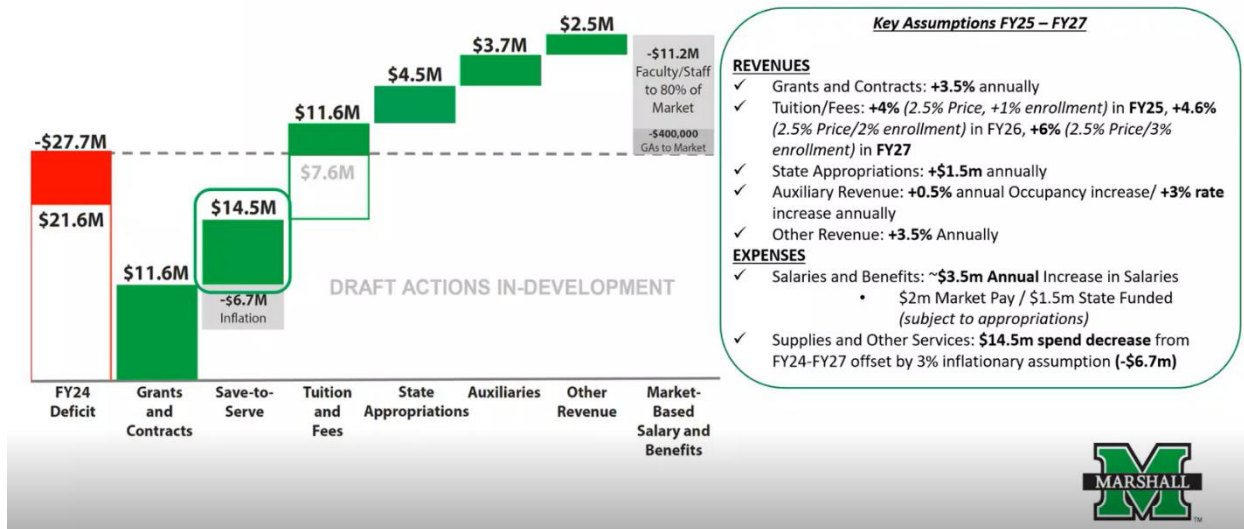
-$27.7M

$21.6M

$11.6M

$14.5M

-$6.7M Inflation

$11.6M

$7.6M

$4.5M

$3.7M

$2.5M

-$11.2M Faculty/Staff to 80% of Market

-$400,000 GAs to Market

DRAFT ACTIONS IN-DEVELOPMENT

FY24 Deficit

Grants and Contracts

Save-to-Serve

Tuition and Fees

State Appropriations

Auxiliaries

Other Revenue

Market-Based Salary and Benefits

Key Assumptions FY25 – FY27

REVENUES

✓ Grants and Contracts: +3.5% annually

✓ Tuition/Fees: +4% (2.5% Price, +1% enrollment) in FY25, +4.6% (2.5% Price/2% enrollment) in FY26, +6% (2.5% Price/3% enrollment) in FY27

✓ State Appropriations: +$1.5m annually

✓ Auxiliary Revenue: +0.5% annual Occupancy increase/ +3% rate increase annually

✓ Other Revenue: +3.5% Annually

EXPENSES

✓ Salaries and Benefits: ~$3.5m Annual Increase in Salaries

• $2m Market Pay / $1.5m State Funded (subject to appropriations)

✓ Supplies and Other Services: $14.5m spend decrease from FY24-FY27 offset by 3% inflationary assumption (-$6.7m)

MARSHALL
TM